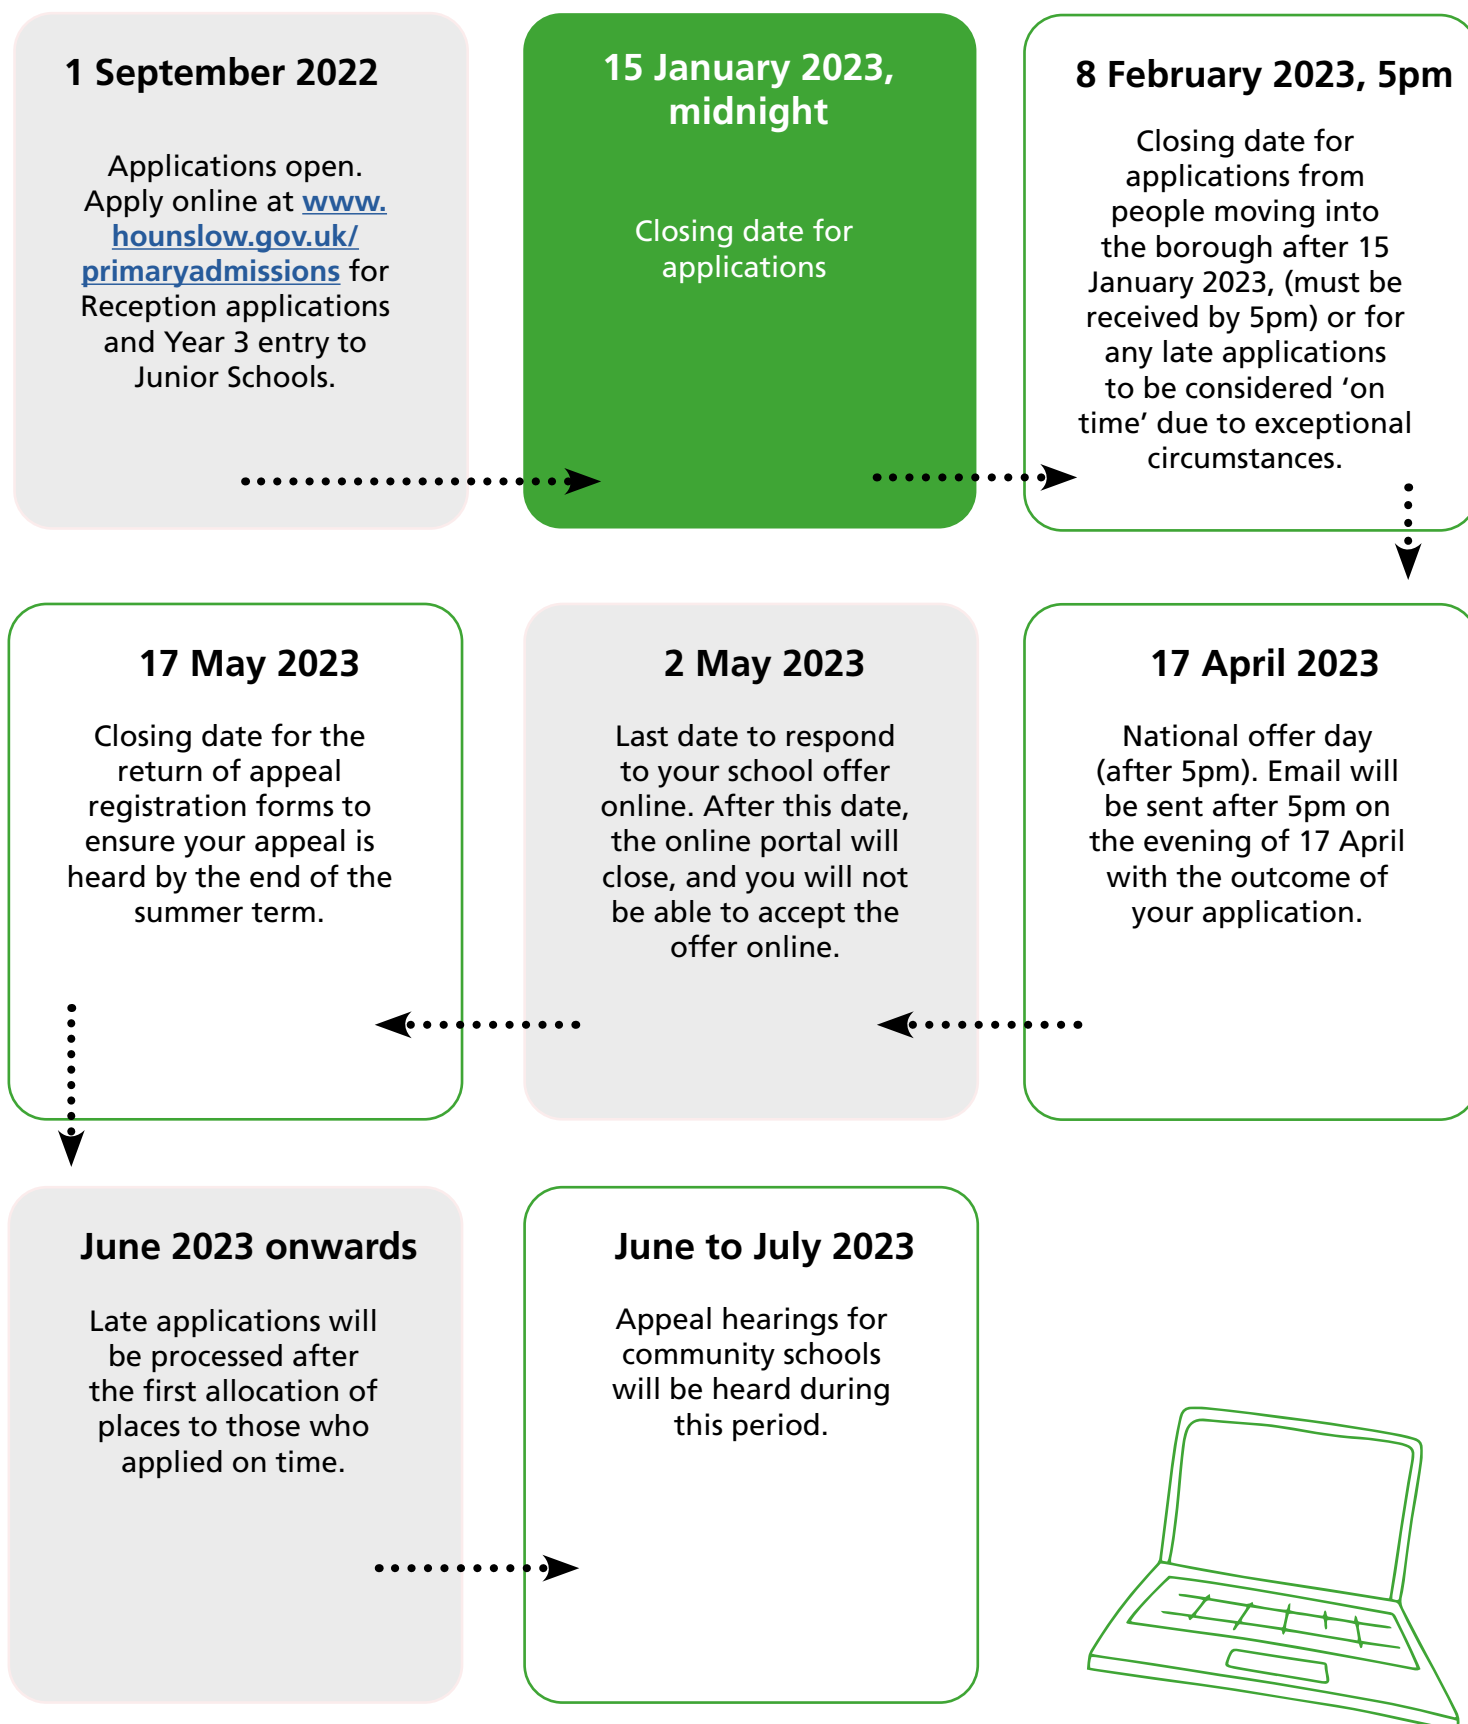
1 September 2022

Applications open. Apply online at www.hounslow.gov.uk/primaryadmissions for Reception applications and Year 3 entry to Junior Schools.

15 January 2023, midnight

Closing date for applications

8 February 2023, 5pm

Closing date for applications from people moving into the borough after 15 January 2023, (must be received by 5pm) or for any late applications to be considered ‘on time’ due to exceptional circumstances.

17 May 2023

Closing date for the return of appeal registration forms to ensure your appeal is heard by the end of the summer term.

2 May 2023

Last date to respond to your school offer online. After this date, the online portal will close, and you will not be able to accept the offer online.

17 April 2023

National offer day (after 5pm). Email will be sent after 5pm on the evening of 17 April with the outcome of your application.

June 2023 onwards

Late applications will be processed after the first allocation of places to those who applied on time.

June to July 2023

Appeal hearings for community schools will be heard during this period.